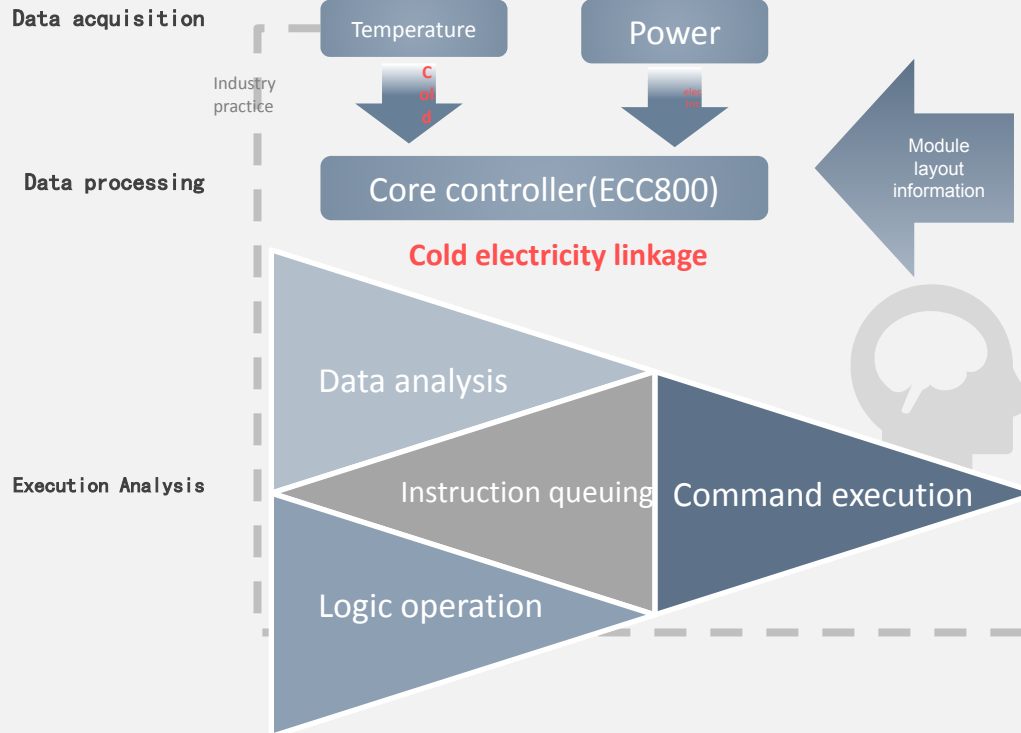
Data acquisition

Temperature

Power

Industry practice

c
ol
d

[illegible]

Module layout information

Data processing

Core controller(ECC800)

Cold electricity linkage

Data analysis

Execution Analysis

Instruction queuing

Command execution

Logic operation